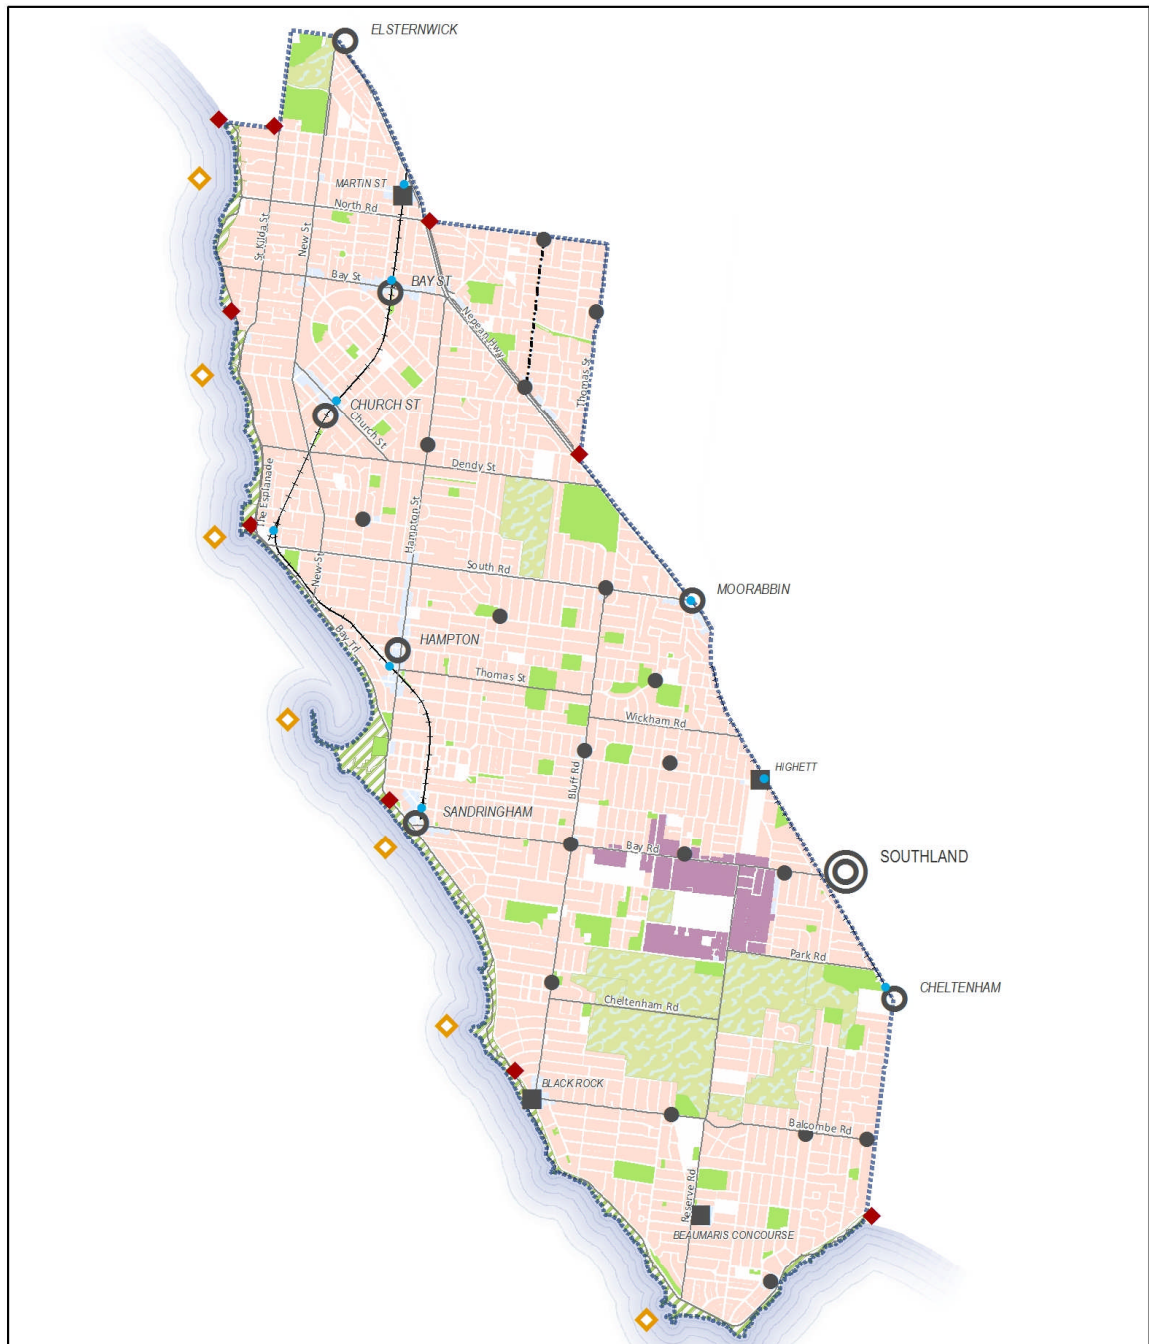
ELSTERNWICK

MARTIN ST

North Rd

St Kilda St

New St

Bay St

BAY ST

Nepean Hwy

Thomas St

CHURCH ST

Church St

Dendy St

The Esplanade

Hampton St

South Rd

New St

MOORABBIN

Bay Trl

HAMPTON

Thomas St

Wickham Rd

HIGHETT

SANDRINGHAM

Bluff Rd

Bay Rd

SOUTHLAND

Park Rd

CHELTENHAM

Cheltenham Rd

BLACK ROCK

Balcombe Rd

Reserve Rd

BEAUMARIS CONCOURSE